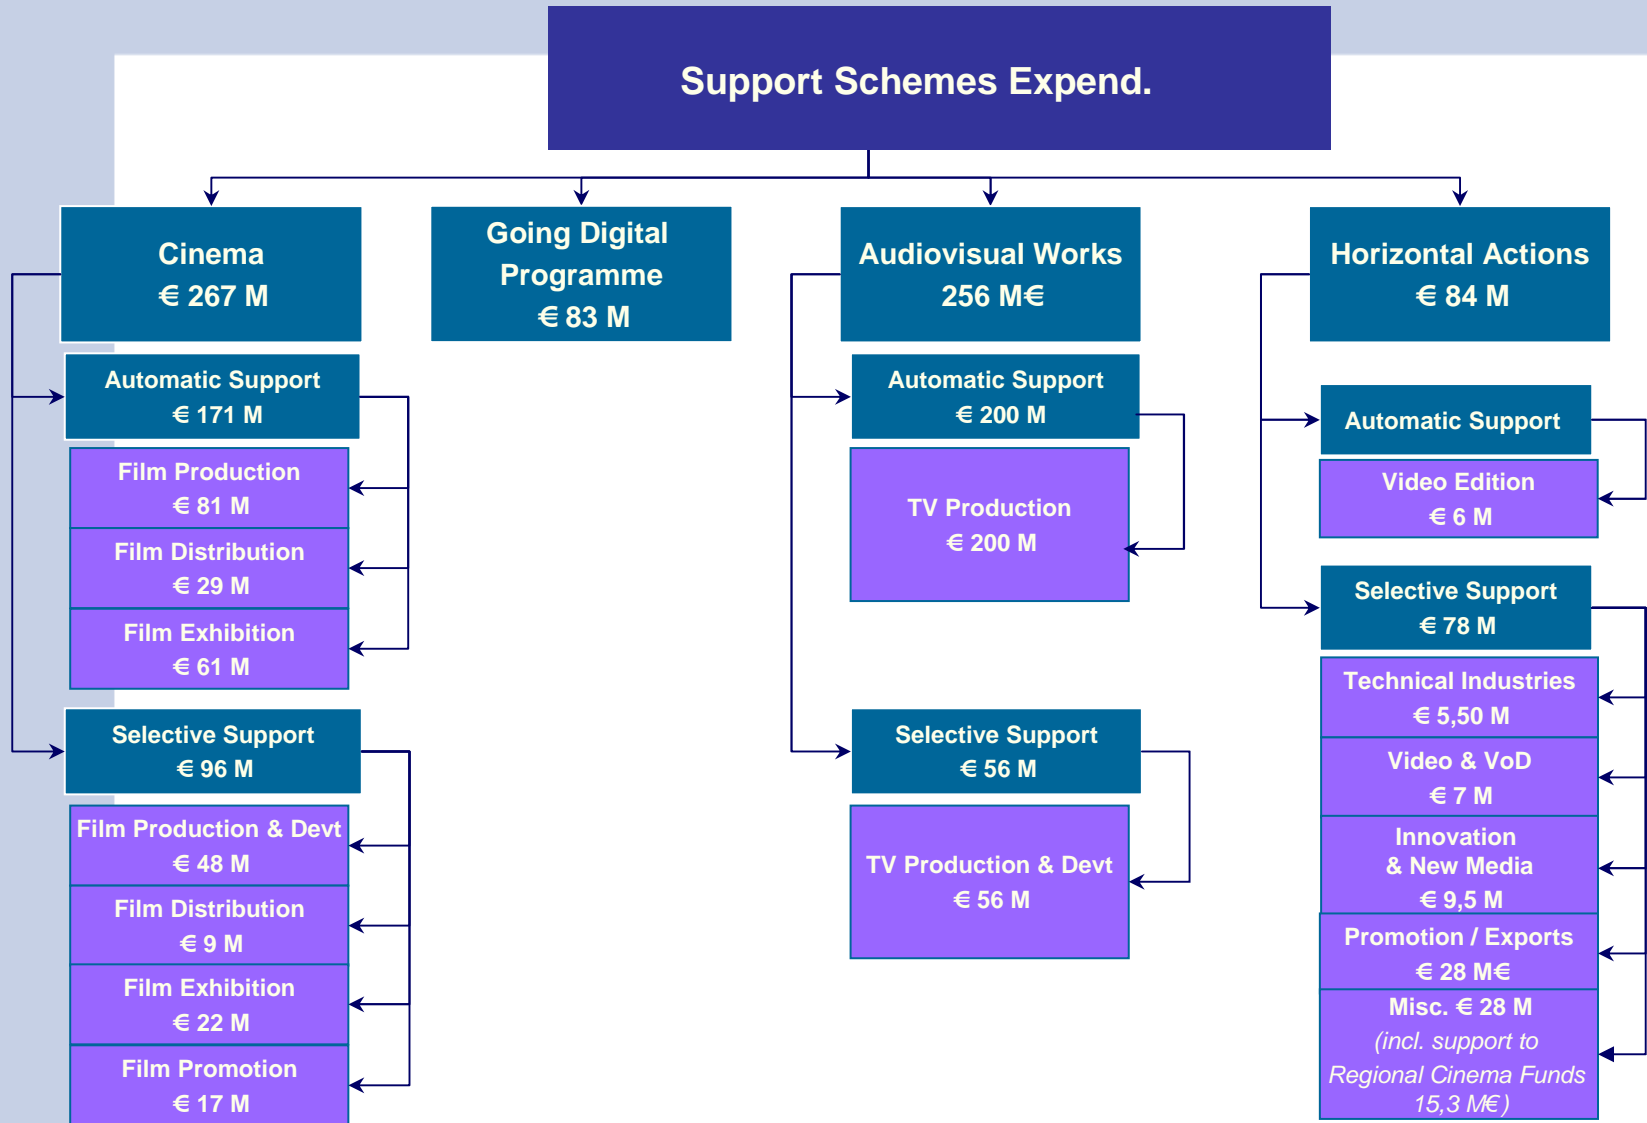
Support Schemes Expend.

Cinema
€ 267 M

Automatic Support
€ 171 M

Film Production
€ 81 M

Film Distribution
€ 29 M

Film Exhibition
€ 61 M

Selective Support
€ 96 M

Film Production & Devt
€ 48 M

Film Distribution
€ 9 M

Film Exhibition
€ 22 M

Film Promotion
€ 17 M

Going Digital
Programme
€ 83 M

Audiovisual Works
256 M€

Automatic Support
€ 200 M

TV Production
€ 200 M

Selective Support
€ 56 M

TV Production & Devt
€ 56 M

Horizontal Actions
€ 84 M

Automatic Support

Video Edition
€ 6 M

Selective Support
€ 78 M

Technical Industries
€ 5,50 M

Video & VoD
€ 7 M

Innovation
& New Media
€ 9,5 M

Promotion / Exports
€ 28 M€

Misc. € 28 M
(incl. support to
Regional Cinema Funds
15,3 M€)